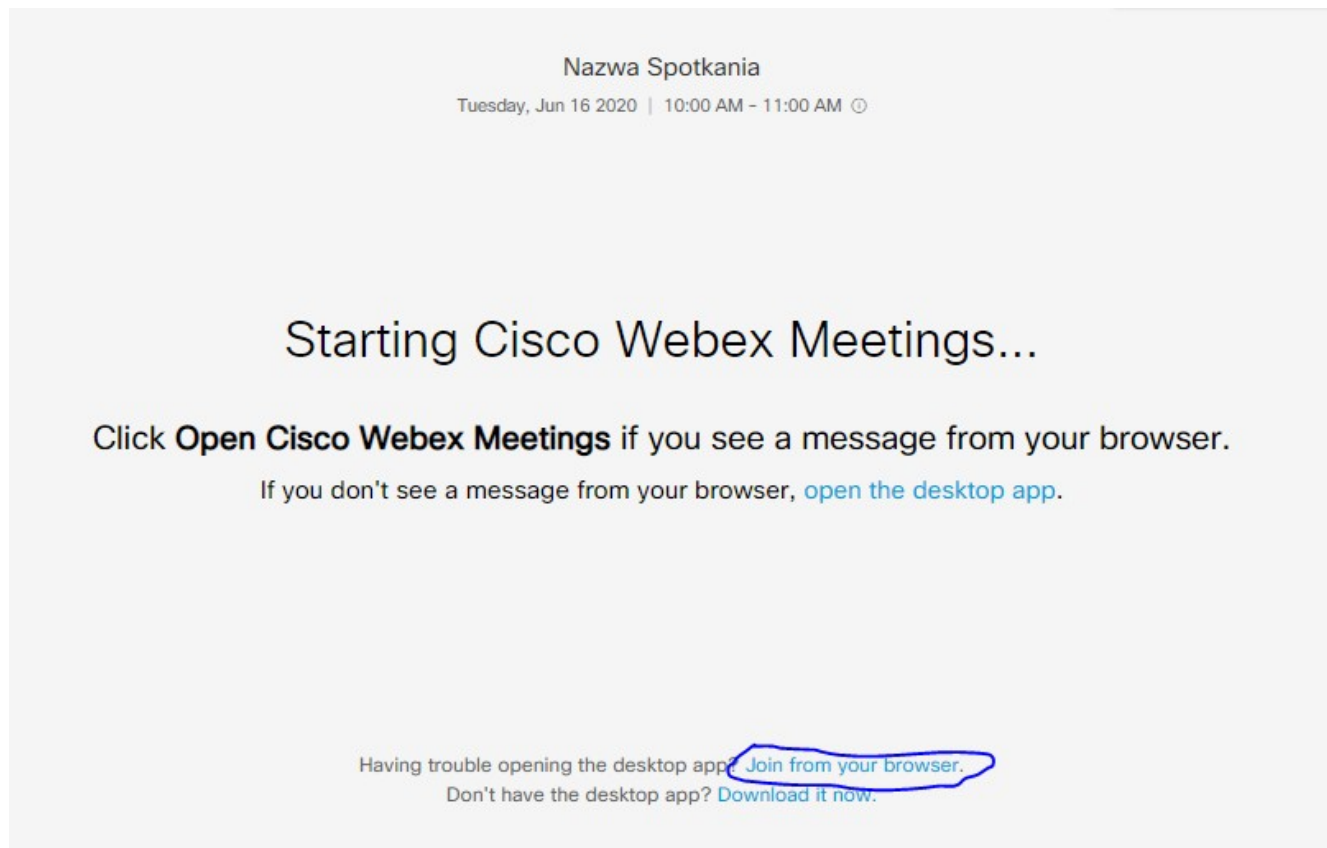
Nazwa Spotkania
Tuesday, Jun 16 2020 | 10:00 AM - 11:00 AM

Starting Cisco Webex Meetings...

Click **Open Cisco Webex Meetings** if you see a message from your browser.

If you don't see a message from your browser, open the desktop app.

Having trouble opening the desktop app? Join from your browser.
Don't have the desktop app? Download it now.